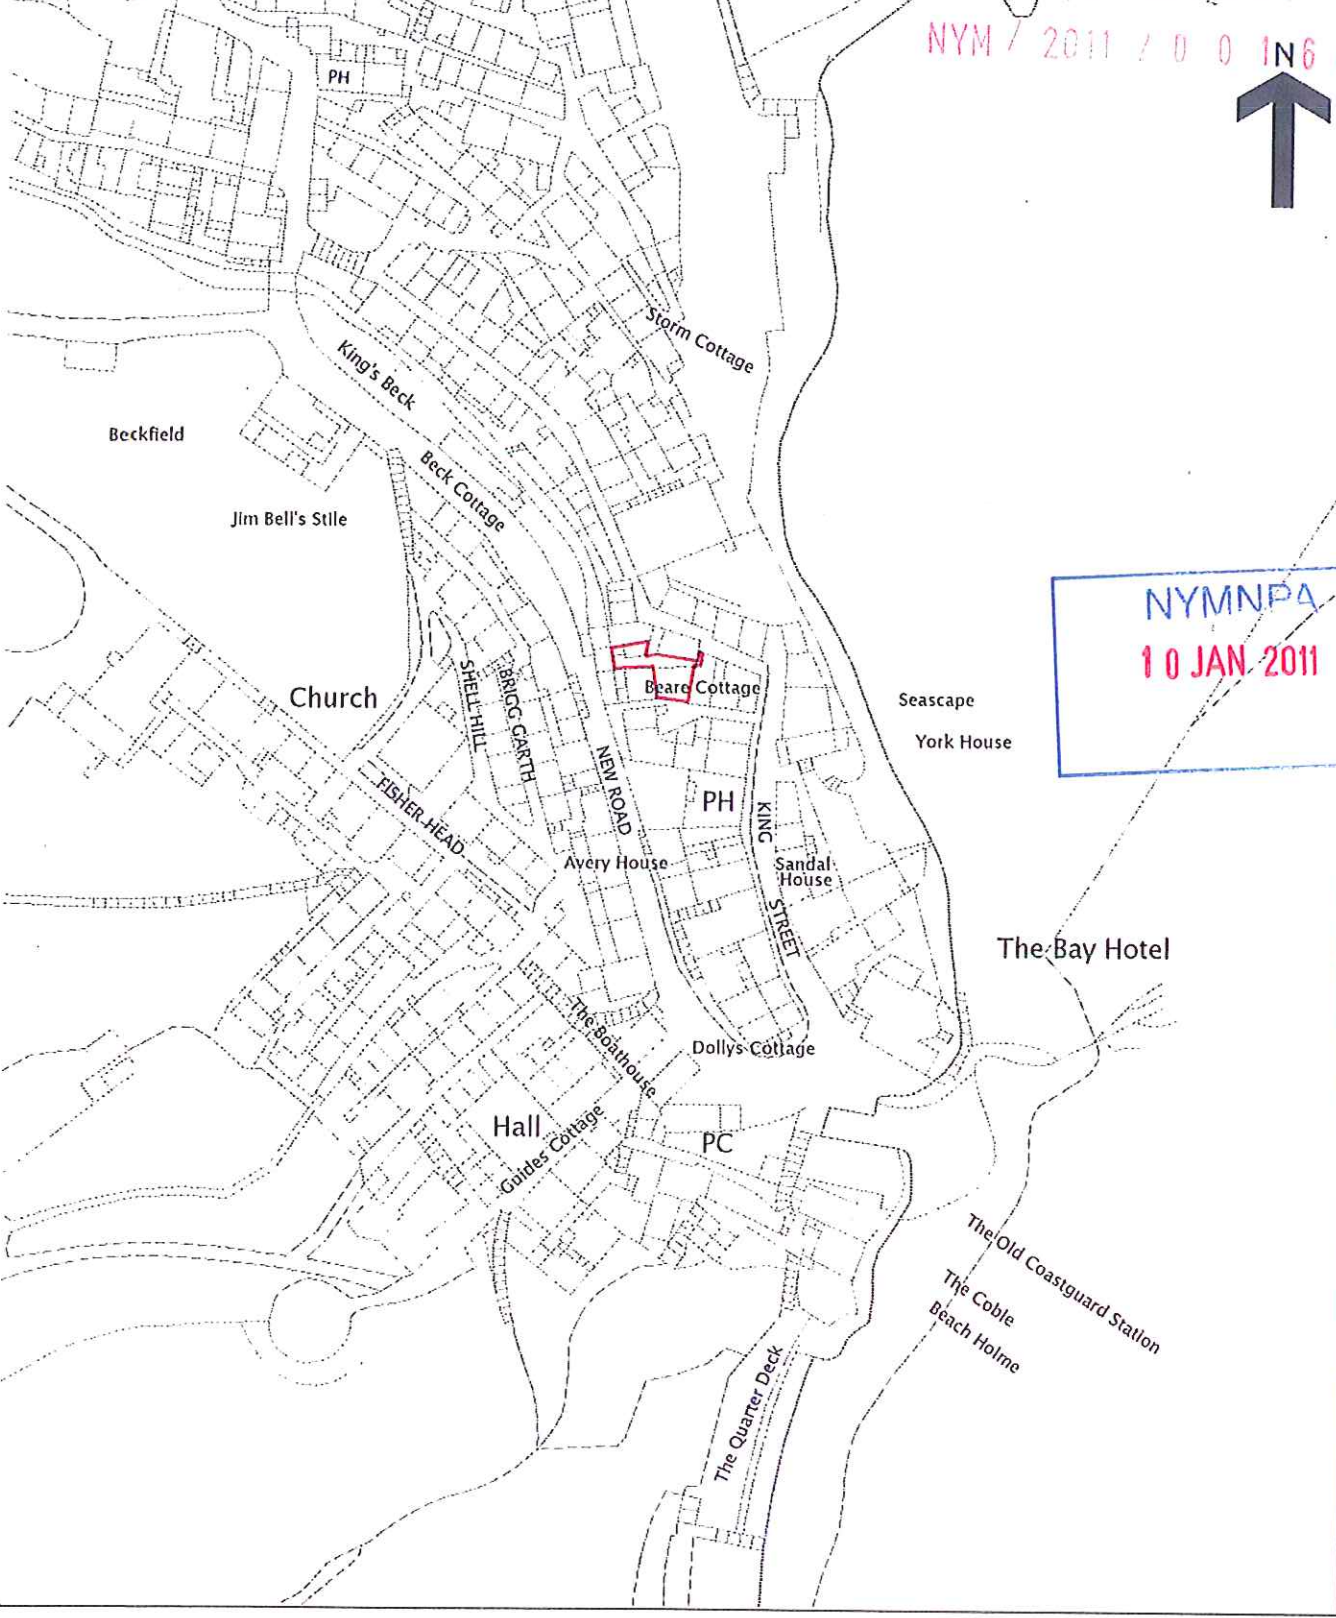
NYM / 2011 / 0 0 1 6

N

PH

Storm Cottage

King's Beck

Beckfield

Beck Cottage

Jim Bell's Stile

NYMNPA
10 JAN 2011

Church

SHELL HILL

BRIGG GARTH

Beare Cottage

Seascape

York House

FISHER HEAD

NEW ROAD

PH

KING STREET

Avery House

Sandal House

The Bay Hotel

The Boathouse

Dollys Cottage

Hall

Guides Cottage

PC

The Old Coastguard Station

The Coble

Beach Holme

The Quarter Deck